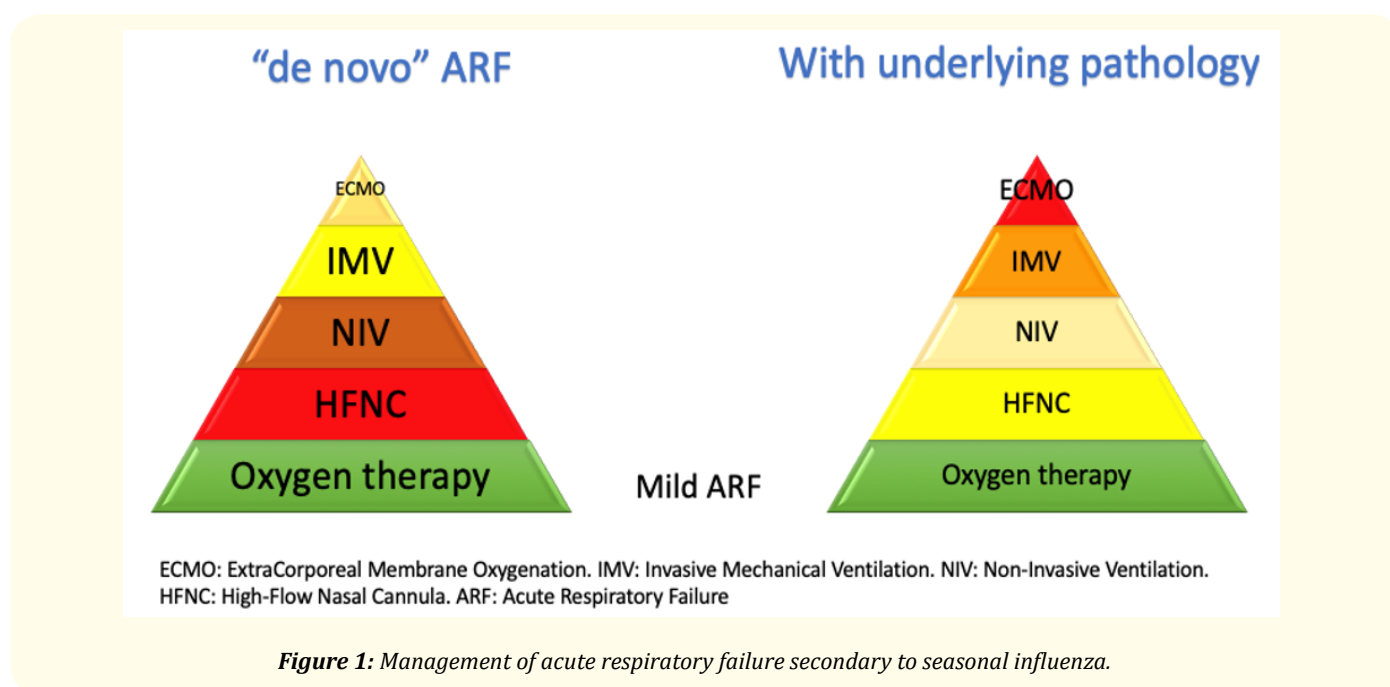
“de novo” ARF

With underlying pathology

ECMO
IMV
NIV
HFNC
Oxygen therapy

Mild ARF

ECMO
IMV
NIV
HFNC
Oxygen therapy

ECMO: ExtraCorporeal Membrane Oxygenation. IMV: Invasive Mechanical Ventilation. NIV: Non-Invasive Ventilation. HFNC: High-Flow Nasal Cannula. ARF: Acute Respiratory Failure

Figure 1: Management of acute respiratory failure secondary to seasonal influenza.